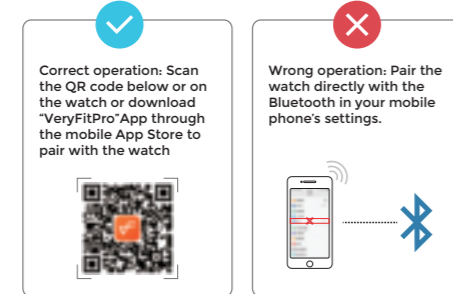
Correct operation: Scan the QR code below or on the watch or download "VeryFitPro"App through the mobile App Store to pair with the watch

Wrong operation: Pair the watch directly with the Bluetooth in your mobile phone's settings.